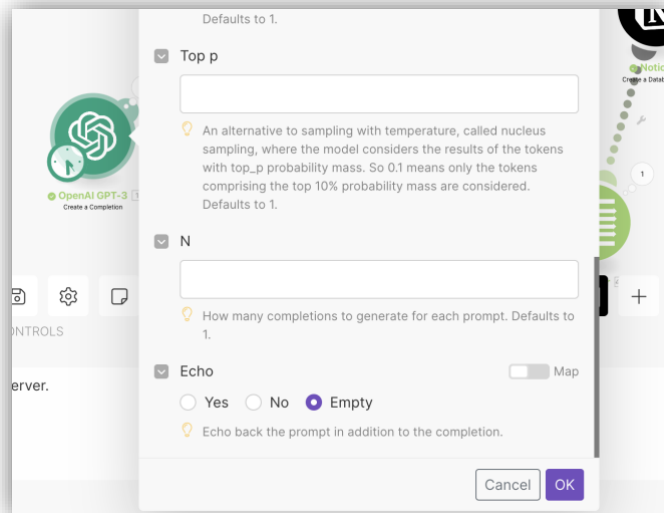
Defaults to 1.

Top p

An alternative to sampling with temperature, called nucleus sampling, where the model considers the results of the tokens with top_p probability mass. So 0.1 means only the tokens comprising the top 10% probability mass are considered. Defaults to 1.

N

How many completions to generate for each prompt. Defaults to 1.

Echo

Map

Yes No Empty

Echo back the prompt in addition to the completion.

Cancel OK

OpenAI GPT-3
Create a Completion

Notio
Create a Datab

1

ONTROLS

erver.

+